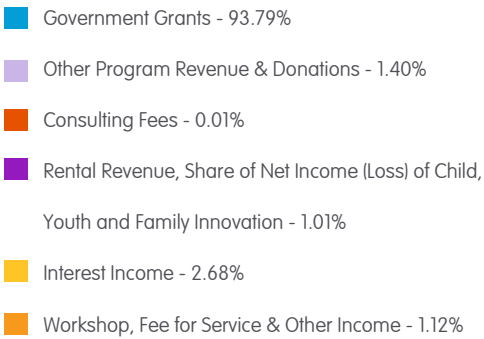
Government Grants - 93.79%

Other Program Revenue & Donations - 1.40%

Consulting Fees - 0.01%

Rental Revenue, Share of Net Income (Loss) of Child, Youth and Family Innovation - 1.01%

Interest Income - 2.68%

Workshop, Fee for Service & Other Income - 1.12%